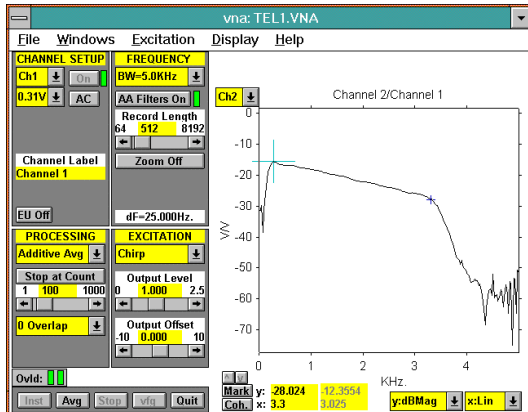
vna: TEL1.VNA

File Windows Excitation Display Help

CHANNEL SETUP
Ch1 On
0.31V AC

Channel Label
Channel 1

EU Off

FREQUENCY
BW=5.0KHz
AA Filters On
Record Length
64 512 8192
Zoom Off
dF=25.000Hz.

PROCESSING
Additive Avg
Stop at Count
1 100 1000
0 Overlap

EXCITATION
Chirp
Output Level
0 1.000 2.5
Output Offset
-10 0.000 10

Ovld:

Inst Avg Stop vfg Quit

Ch2
Channel 2/Channel 1
V/V
-10
-20
-30
-40
-50
-60
-70
0 1 2 3 4
KHz.

Mark y: -28.024 -12.3554
Coh. x: 3.3 3.025

y:dBMag x:Lin